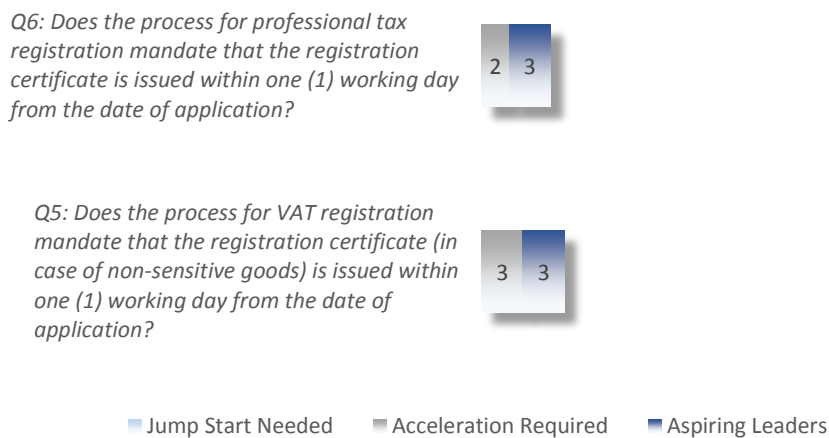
Q6: Does the process for professional tax registration mandate that the registration certificate is issued within one (1) working day from the date of application?

2 3

Q5: Does the process for VAT registration mandate that the registration certificate (in case of non-sensitive goods) is issued within one (1) working day from the date of application?

3 3

Jump Start Needed Acceleration Required Aspiring Leaders